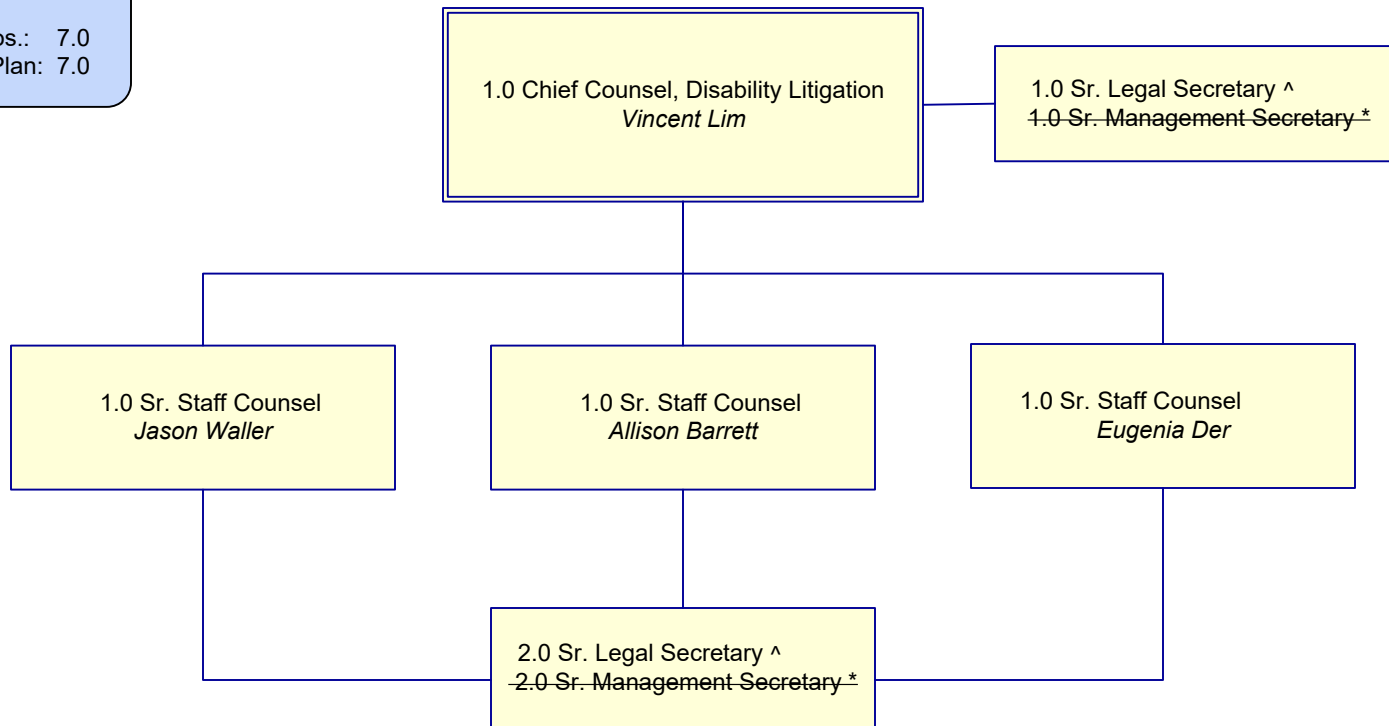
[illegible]os.: 7.0
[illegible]Plan: 7.0

1.0 Chief Counsel, Disability Litigation
*Vincent Lim*

1.0 Sr. Legal Secretary ^
~~1.0 Sr. Management Secretary *~~

1.0 Sr. Staff Counsel
*Jason Waller*

1.0 Sr. Staff Counsel
*Allison Barrett*

1.0 Sr. Staff Counsel
*Eugenia Der*

2.0 Sr. Legal Secretary ^
~~2.0 Sr. Management Secretary *~~